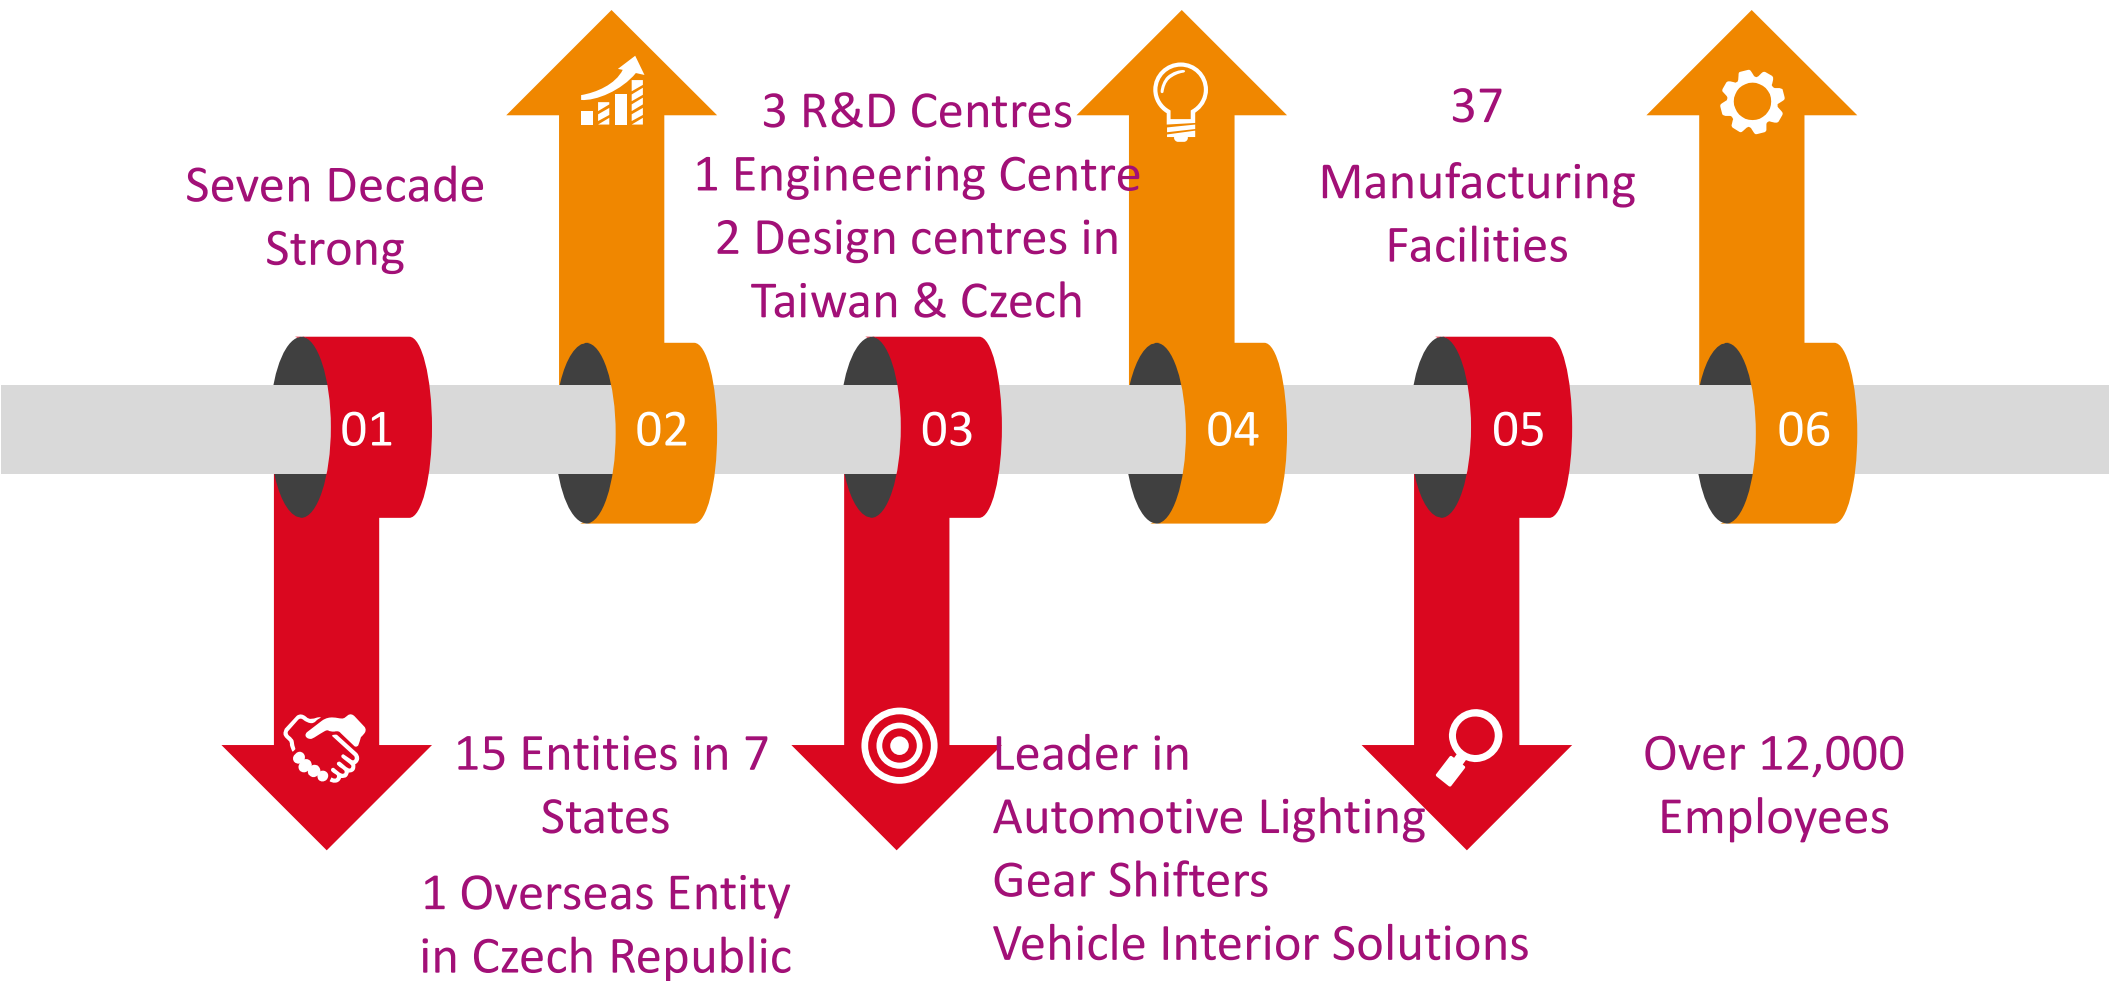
Seven Decade Strong

3 R&D Centres
1 Engineering Centre
2 Design centres in Taiwan & Czech

37
Manufacturing Facilities

01

02

03

04

05

06

15 Entities in 7 States

1 Overseas Entity in Czech Republic

Leader in
Automotive Lighting
Gear Shifters
Vehicle Interior Solutions

Over 12,000 Employees